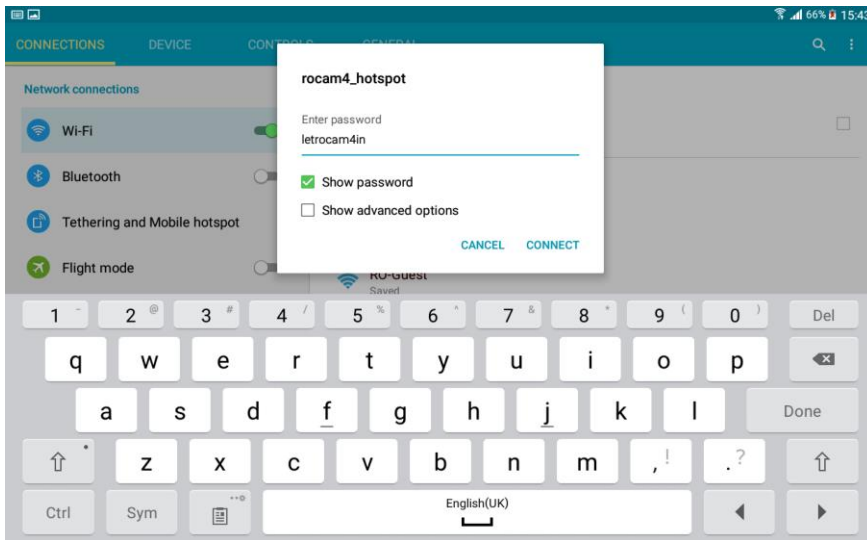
66% 15:43

CONNECTIONS DEVICE CONTROLS GENERAL

Network connections

Wi-Fi

Bluetooth

Tethering and Mobile hotspot

Flight mode

rocam4_hotspot

Enter password
letrocam4in

Show password

Show advanced options

CANCEL CONNECT

RO-Guest
Saved

1 ~ 2 @ 3 # 4 / 5 % 6 ^ 7 & 8 * 9 ( 0 ) Del

q w e r t y u i o p

a s d f g h j k l Done

z x c v b n m , ! . ?

Ctrl Sym English(UK)